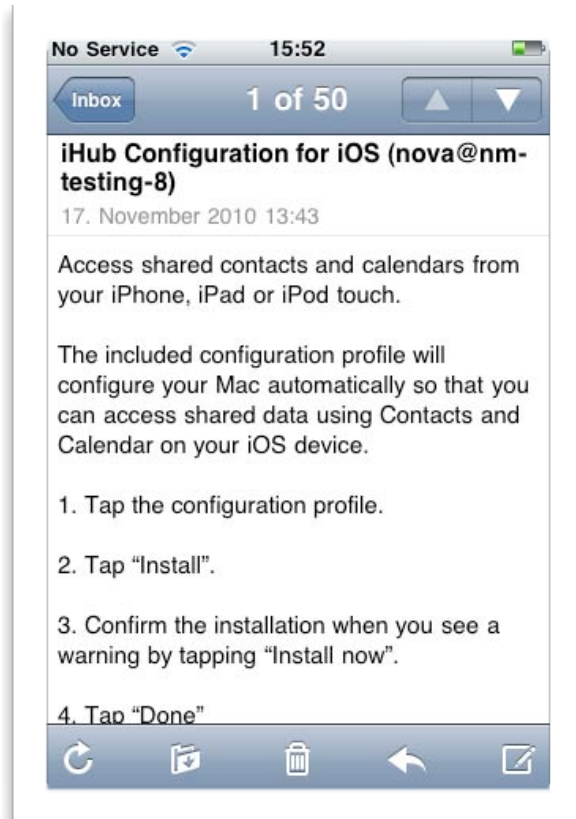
No Service 15:52

Inbox 1 of 50

iHub Configuration for iOS (nova@nm-testing-8)

17. November 2010 13:43

Access shared contacts and calendars from your iPhone, iPad or iPod touch.

The included configuration profile will configure your Mac automatically so that you can access shared data using Contacts and Calendar on your iOS device.

1. Tap the configuration profile.

2. Tap “Install”.

3. Confirm the installation when you see a warning by tapping “Install now”.

4. Tap “Done”